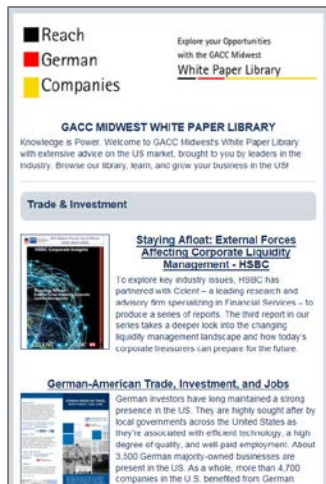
Reach
German
Companies

Explore your Opportunities with the GACC Midwest
White Paper Library

GACC MIDWEST WHITE PAPER LIBRARY

Knowledge is Power. Welcome to GACC Midwests White Paper Library with extensive advice on the US market, brought to you by leaders in the industry. Browse our library, learn, and grow your business in the US!

Trade & Investment

HSBC Corporate Insights

Staying Afloat: External Forces Affecting Corporate Liquidity Management - HSBC

To explore key industry issues, HSBC has partnered with Celent – a leading research and advisory firm specializing in Financial Services – to produce a series of reports. The third report in our series takes a deeper look into the changing liquidity management landscape and how today's corporate treasurers can prepare for the future.

German-American Trade, Investment, and Jobs

German investors have long maintained a strong presence in the US. They are highly sought after by local governments across the United States as they're associated with efficient technology, a high degree of quality, and well-paid employment. About 3,500 German majority-owned businesses are present in the US. As a whole, more than 4,700 companies in the U.S. benefited from German